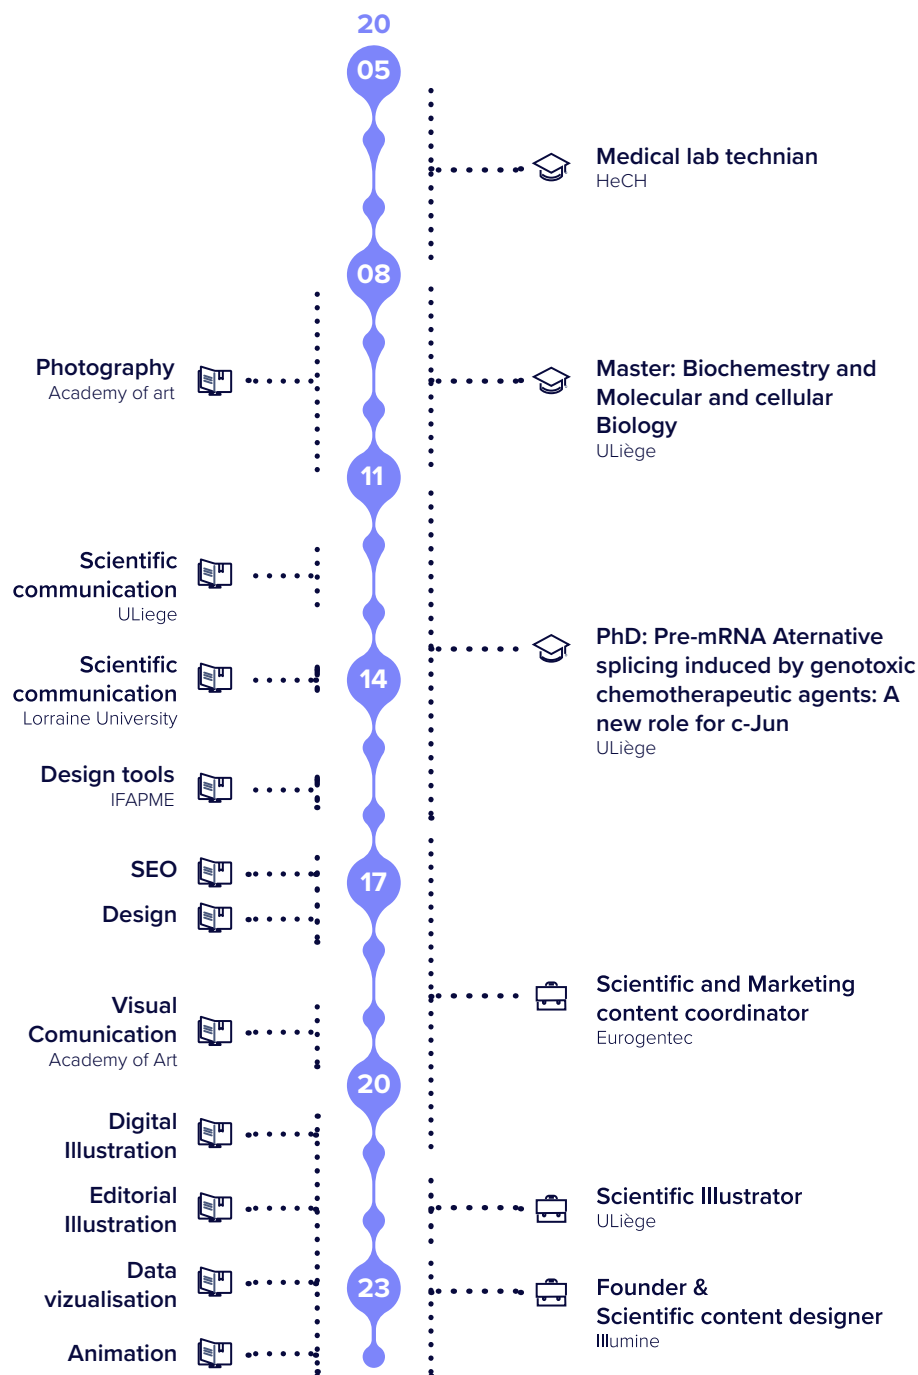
20
05

Medical lab technian
HeCH

08

Photography
Academy of art

Master: Biochemestry and Molecular and cellular Biology
ULiège

11

Scientific communication
ULiege

PhD: Pre-mRNA Aternative splicing induced by genotoxic chemotherapeutic agents: A new role for c-Jun
ULiège

Scientific communication
Lorraine University

14

Design tools
IFAPME

SEO

17

Design

Scientific and Marketing content coordinator
Eurogentec

Visual Comunication
Academy of Art

20

Digital Illustration

Editorial Illustration

Scientific Illustrator
ULiège

Data vizualisation

23

Founder & Scientific content designer
Illumine

Animation